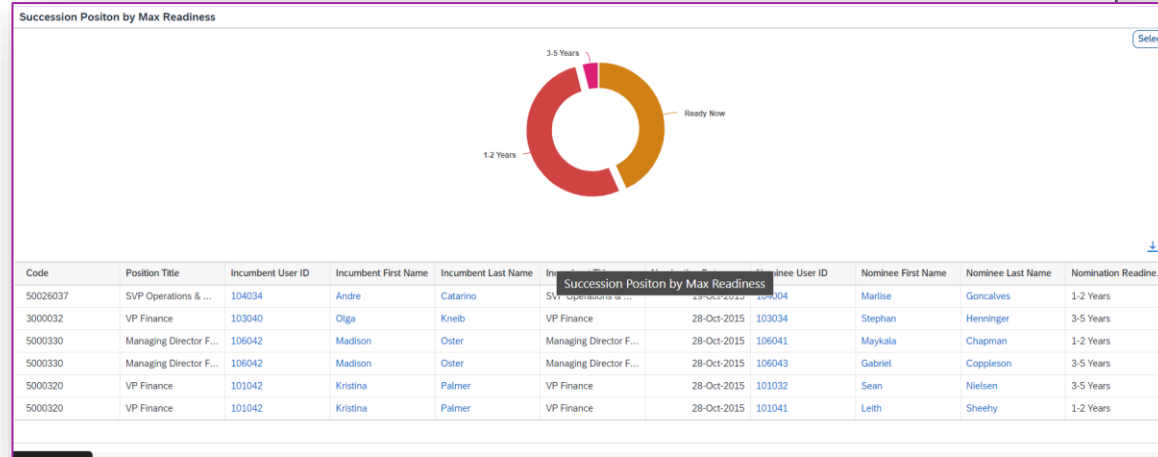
Succession Positon by Max Readiness

Selec

3-5 Years

Ready Now

1-2 Years

Succession Positon by Max Readiness

| Code | Position Title | Incumbent User ID | Incumbent First Name | Incumbent Last Name | In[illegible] | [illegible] | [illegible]ominee User ID | Nominee First Name | Nominee Last Name | Nomination Readine... |
|---|---|---|---|---|---|---|---|---|---|---|
| 50026037 | SVP Operations & ... | 104034 | Andre | Catarino | SVP Operations & ... | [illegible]9-Oct-2015 | 1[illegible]004 | Marlise | Goncalves | 1-2 Years |
| 3000032 | VP Finance | 103040 | Olga | Kneib | VP Finance | 28-Oct-2015 | 103034 | Stephan | Henninger | 3-5 Years |
| 5000330 | Managing Director F... | 106042 | Madison | Oster | Managing Director F... | 28-Oct-2015 | 106041 | Maykala | Chapman | 1-2 Years |
| 5000330 | Managing Director F... | 106042 | Madison | Oster | Managing Director F... | 28-Oct-2015 | 106043 | Gabriel | Coppleson | 3-5 Years |
| 5000320 | VP Finance | 101042 | Kristina | Palmer | VP Finance | 28-Oct-2015 | 101032 | Sean | Nielsen | 3-5 Years |
| 5000320 | VP Finance | 101042 | Kristina | Palmer | VP Finance | 28-Oct-2015 | 101041 | Leith | Sheehy | 1-2 Years |